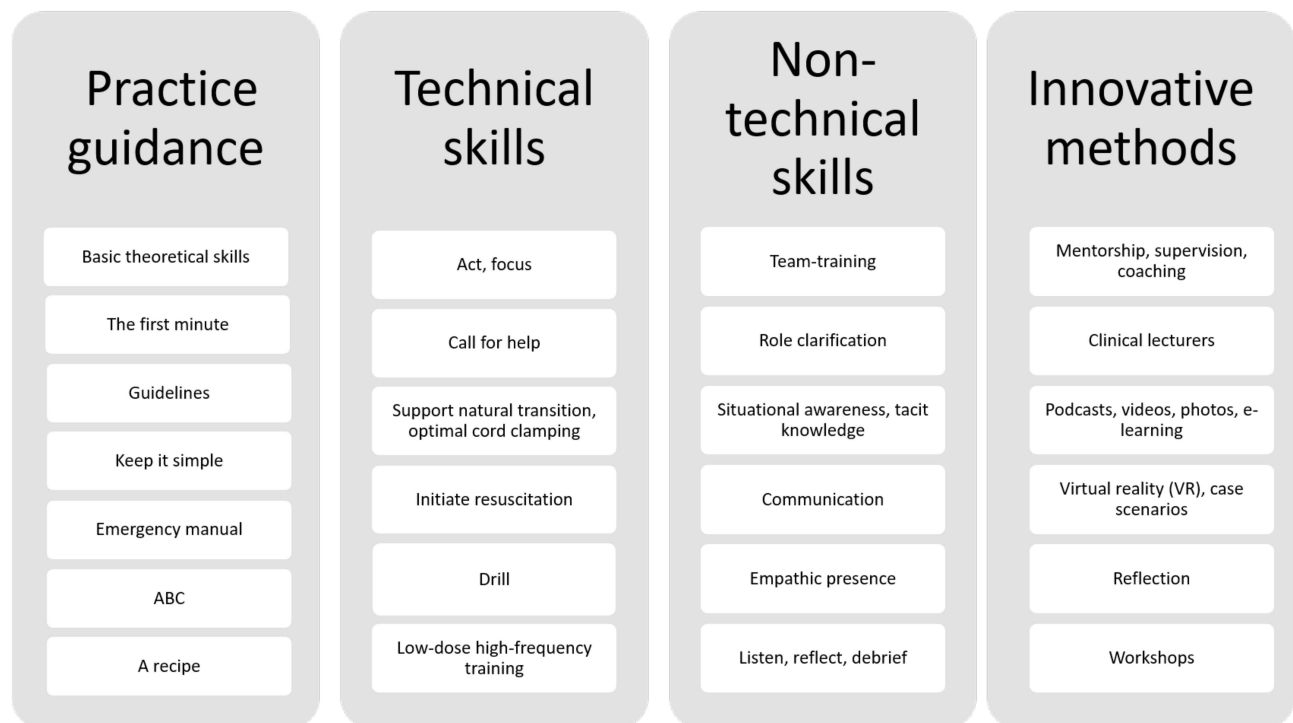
Practice guidance

Basic theoretical skills

The first minute

Guidelines

Keep it simple

Emergency manual

ABC

A recipe

Technical skills

Act, focus

Call for help

Support natural transition, optimal cord clamping

Initiate resuscitation

Drill

Low-dose high-frequency training

Non-technical skills

Team-training

Role clarification

Situational awareness, tacit knowledge

Communication

Empathic presence

Listen, reflect, debrief

Innovative methods

Mentorship, supervision, coaching

Clinical lecturers

Podcasts, videos, photos, e-learning

Virtual reality (VR), case scenarios

Reflection

Workshops